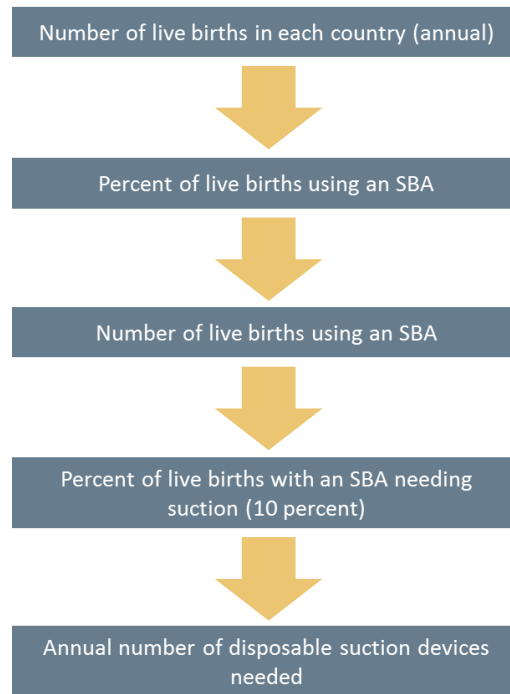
Number of live births in each country (annual)

Percent of live births using an SBA

Number of live births using an SBA

Percent of live births with an SBA needing suction (10 percent)

Annual number of disposable suction devices needed